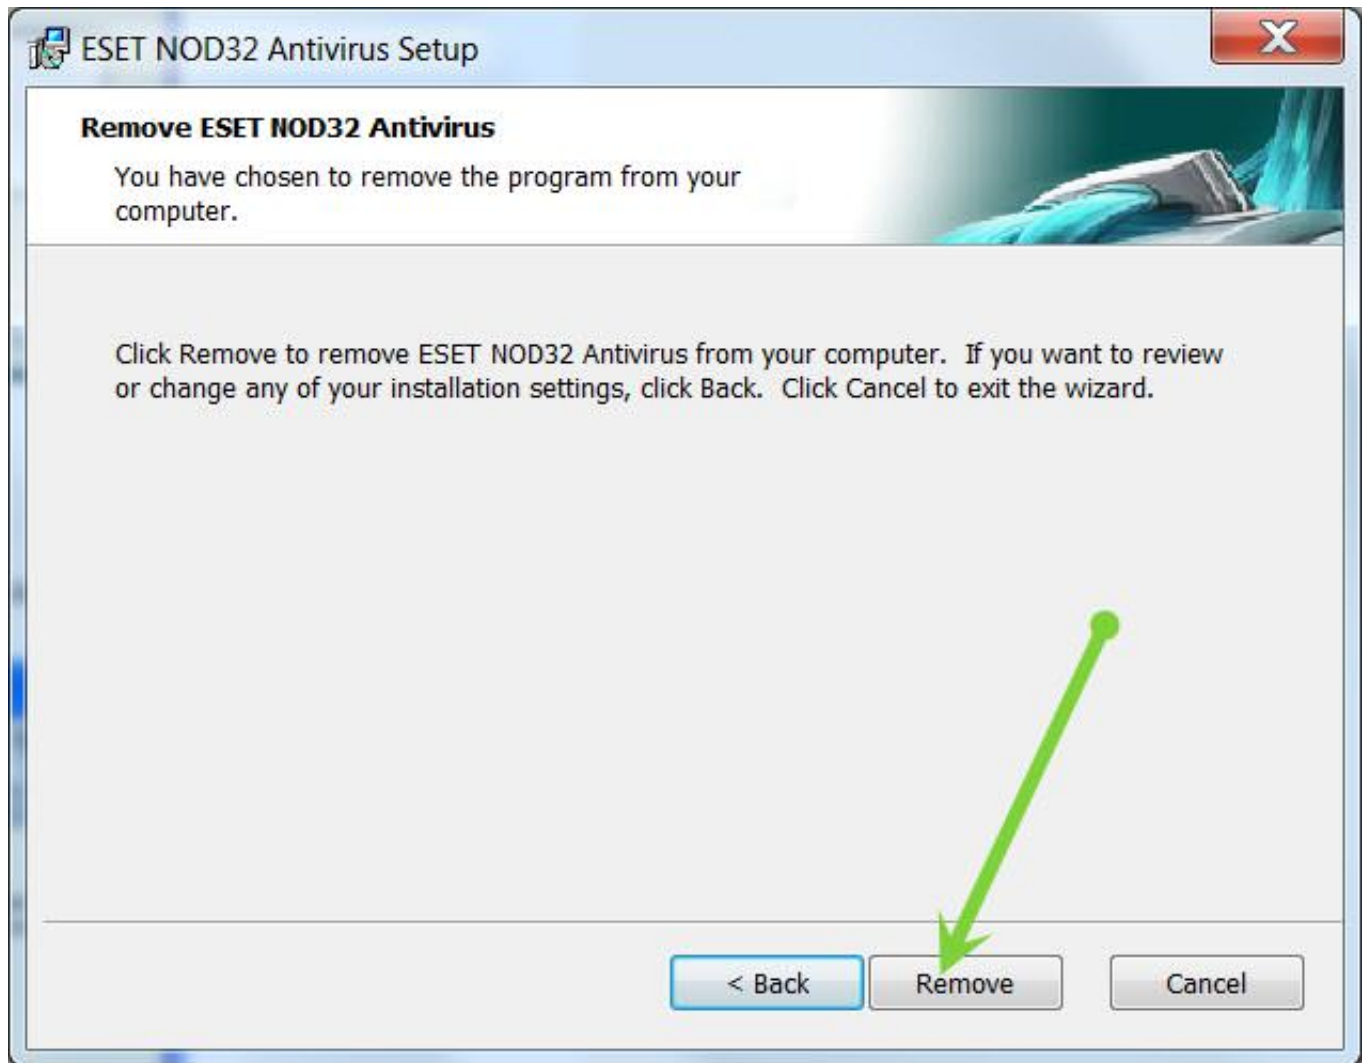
ESET NOD32 Antivirus Setup

X

Remove ESET NOD32 Antivirus

You have chosen to remove the program from your computer.

Click Remove to remove ESET NOD32 Antivirus from your computer. If you want to review or change any of your installation settings, click Back. Click Cancel to exit the wizard.

< Back

Remove

Cancel